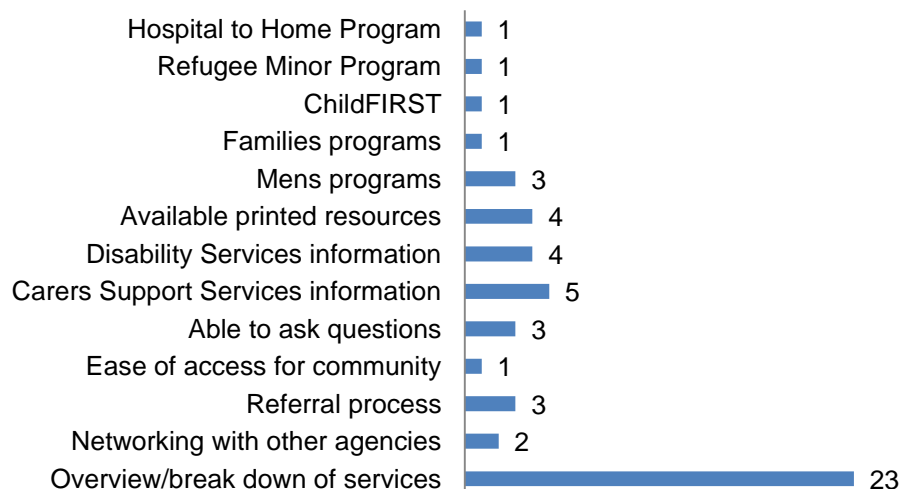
| | |
|---|---|
| Hospital to Home Program | 1 |
| Refugee Minor Program | 1 |
| ChildFIRST | 1 |
| Families programs | 1 |
| Mens programs | 3 |
| Available printed resources | 4 |
| Disability Services information | 4 |
| Carers Support Services information | 5 |
| Able to ask questions | 3 |
| Ease of access for community | 1 |
| Referral process | 3 |
| Networking with other agencies | 2 |
| Overview/break down of services | 23 |